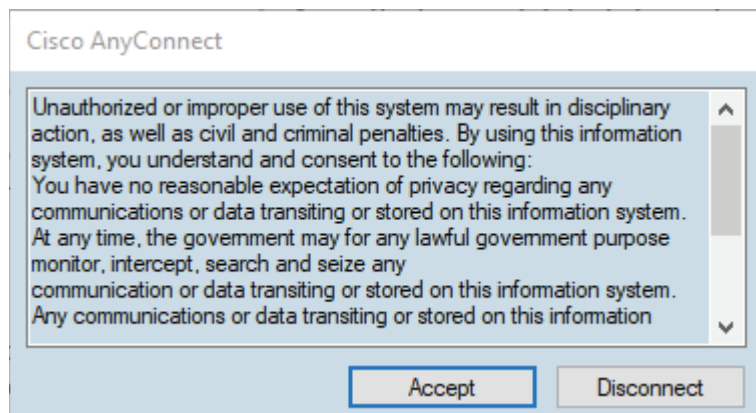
Cisco AnyConnect

Unauthorized or improper use of this system may result in disciplinary action, as well as civil and criminal penalties. By using this information system, you understand and consent to the following:
You have no reasonable expectation of privacy regarding any communications or data transiting or stored on this information system.
At any time, the government may for any lawful government purpose monitor, intercept, search and seize any
communication or data transiting or stored on this information system.
Any communications or data transiting or stored on this information

Accept
Disconnect